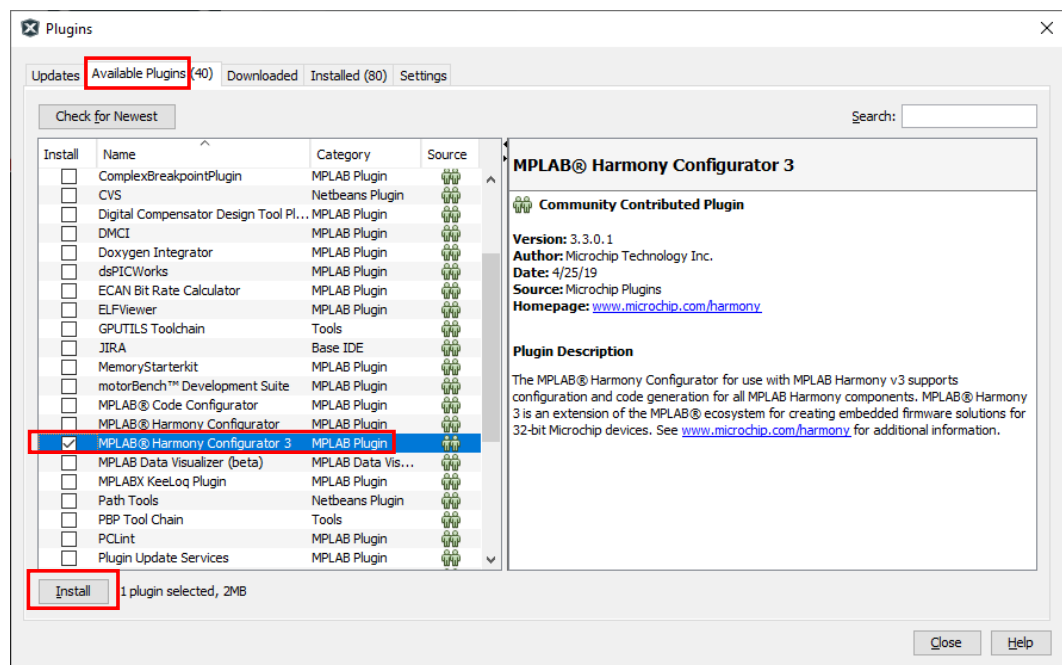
Plugins

Updates | Available Plugins (40) | Downloaded | Installed (80) | Settings

Check for Newest

Search:

| Install | Name | Category | Source |
|---|---|---|---|
| ☐ | ComplexBreakpointPlugin | MPLAB Plugin | |
| ☐ | CVS | Netbeans Plugin | |
| ☐ | Digital Compensator Design Tool Pl... | MPLAB Plugin | |
| ☐ | DMCI | MPLAB Plugin | |
| ☐ | Doxygen Integrator | MPLAB Plugin | |
| ☐ | dsPICWorks | MPLAB Plugin | |
| ☐ | ECAN Bit Rate Calculator | MPLAB Plugin | |
| ☐ | ELFViewer | MPLAB Plugin | |
| ☐ | GPUTILS Toolchain | Tools | |
| ☐ | JIRA | Base IDE | |
| ☐ | MemoryStarterkit | MPLAB Plugin | |
| ☐ | motorBench™ Development Suite | MPLAB Plugin | |
| ☐ | MPLAB® Code Configurator | MPLAB Plugin | |
| ☐ | MPLAB® Harmony Configurator | MPLAB Plugin | |
| ☑ | MPLAB® Harmony Configurator 3 | MPLAB Plugin | |
| ☐ | MPLAB Data Visualizer (beta) | MPLAB Data Vis... | |
| ☐ | MPLABX KeeLoq Plugin | MPLAB Plugin | |
| ☐ | Path Tools | Netbeans Plugin | |
| ☐ | PBP Tool Chain | Tools | |
| ☐ | PCLint | MPLAB Plugin | |
| ☐ | Plugin Update Services | MPLAB Plugin | |

MPLAB® Harmony Configurator 3

Community Contributed Plugin

Version: 3.3.0.1
Author: Microchip Technology Inc.
Date: 4/25/19
Source: Microchip Plugins
Homepage: www.microchip.com/harmony

Plugin Description

The MPLAB® Harmony Configurator for use with MPLAB Harmony v3 supports configuration and code generation for all MPLAB Harmony components. MPLAB® Harmony 3 is an extension of the MPLAB® ecosystem for creating embedded firmware solutions for 32-bit Microchip devices. See www.microchip.com/harmony for additional information.

Install 1 plugin selected, 2MB

Close Help